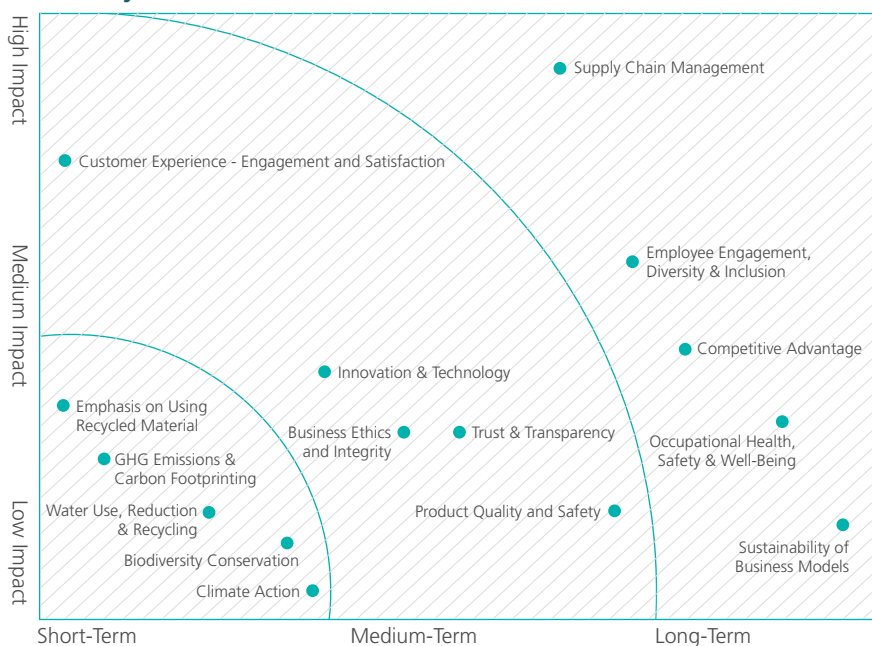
High Impact

Medium Impact

Low Impact

Supply Chain Management

Customer Experience - Engagement and Satisfaction

Employee Engagement, Diversity & Inclusion

Competitive Advantage

Innovation & Technology

Emphasis on Using Recycled Material

Business Ethics and Integrity

Trust & Transparency

Occupational Health, Safety & Well-Being

GHG Emissions & Carbon Footprinting

Water Use, Reduction & Recycling

Product Quality and Safety

Biodiversity Conservation

Sustainability of Business Models

Climate Action

Short-Term

Medium-Term

Long-Term